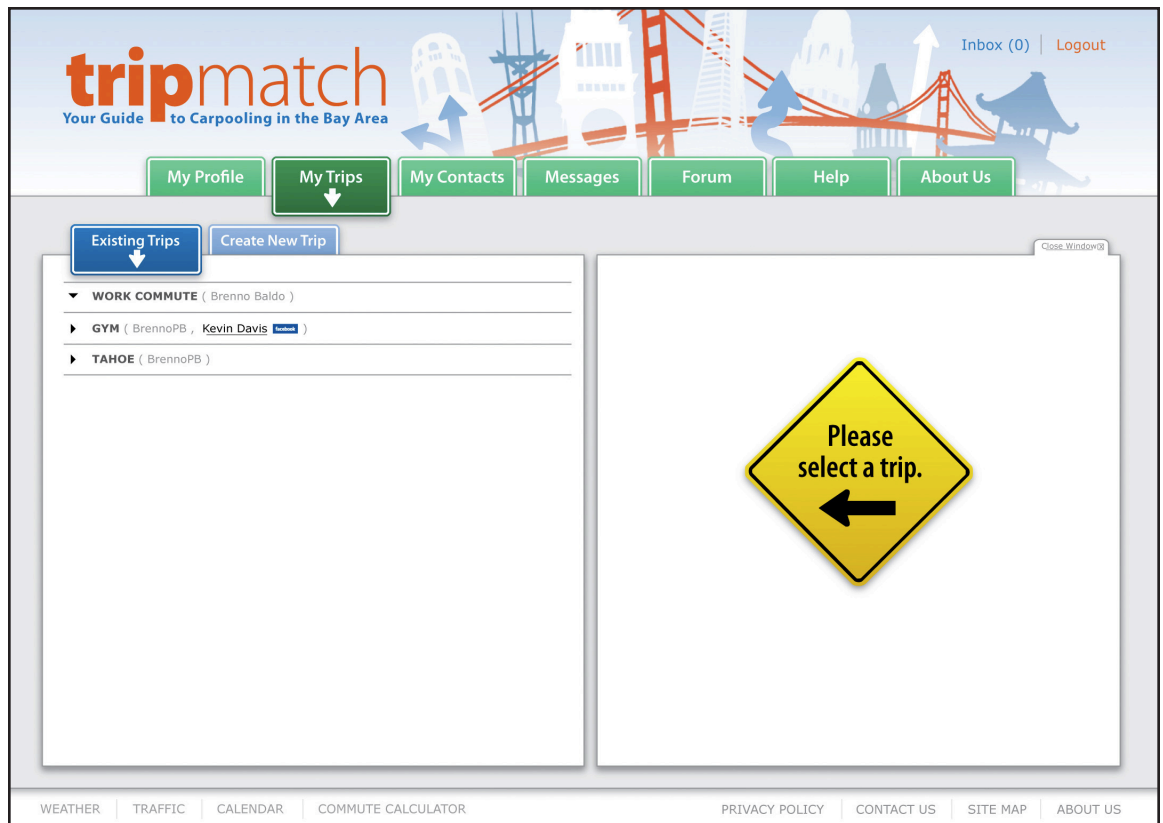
tripmatch
Your Guide to Carpooling in the Bay Area

Inbox (0) | Logout

My Profile
My Trips
My Contacts
Messages
Forum
Help
About Us

Existing Trips
Create New Trip

Close Window

WORK COMMUTE ( Brenno Baldo )
GYM ( BrennoPB , Kevin Davis facebook )
TAHOE ( BrennoPB )

Please select a trip.

WEATHER | TRAFFIC | CALENDAR | COMMUTE CALCULATOR

PRIVACY POLICY | CONTACT US | SITE MAP | ABOUT US